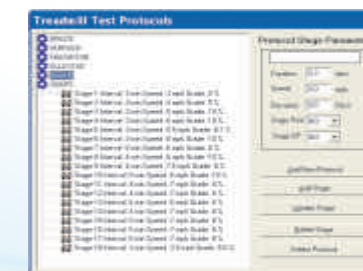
Treadmill Test Protocols

BRUCE
MODBRUCE
NAUGHTON
ELLESTAD
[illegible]
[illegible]

Stage 1 Interval: 3 min Speed: 3 mph Grade: 0 %
Stage 2 Interval: 3 min Speed: 4 mph Grade: 5 %
Stage 3 Interval: 3 min Speed: 4 mph Grade: 7.5 %
Stage 4 Interval: 3 min Speed: 4 mph Grade: 10 %
Stage 5 Interval: 3 min Speed: 5 mph Grade: 0 %
Stage 6 Interval: 3 min Speed: 5 mph Grade: 2.5 %
Stage 7 Interval: 3 min Speed: 5 mph Grade: 5 %
Stage 8 Interval: 3 min Speed: 6 mph Grade: 0 %
Stage 9 Interval: 3 min Speed: 6 mph Grade: 10 %
Stage 10 Interval: 3 min Speed: 7 mph Grade: 0 %
Stage 11 Interval: 3 min Speed: 7 mph Grade: 5 %
Stage 12 Interval: 3 min Speed: 7 mph Grade: 10 %
Stage 13 Interval: 3 min Speed: 8 mph Grade: 0 %
Stage 14 Interval: 3 min Speed: 8 mph Grade: 5 %
Stage 15 Interval: 3 min Speed: 8 mph Grade: 10 %
Stage 16 Interval: 3 min Speed: 9 mph Grade: 0 %
Stage 17 Interval: 3 min Speed: 9 mph Grade: 5 %
Stage 18 Interval: 3 min Speed: 9 mph Grade: 10 %

Protocol Stage Parameters

Duration: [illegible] secs
Speed: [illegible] mph
Elevation: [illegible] %
Stage Rise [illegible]
Stage BP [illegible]

Add New Protocol
Add Stage
Update Stage
Delete Stage
Delete Protocol